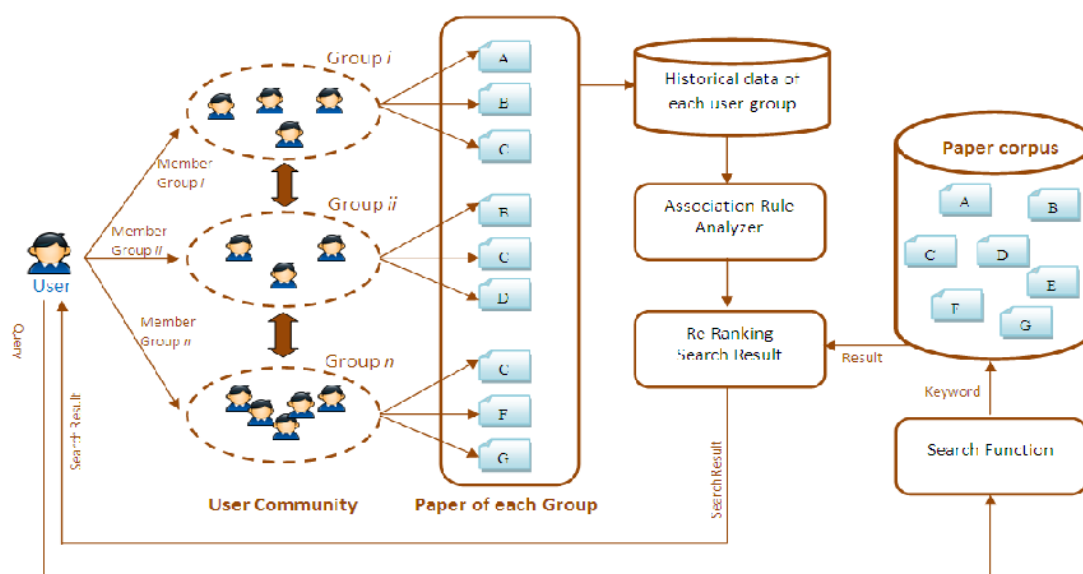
Group $i$

Group $ii$

Group $n$

Member Group $i$

Member Group $ii$

Member Group $n$

User

Query

Search Result

A
B
C
B
C
D
C
F
G

User Community

Paper of each Group

Historical data of each user group

Association Rule Analyzer

Re Ranking Search Result

Search Result

Paper corpus

A
B
C
D
E
F
G

Result

Keyword

Search Function